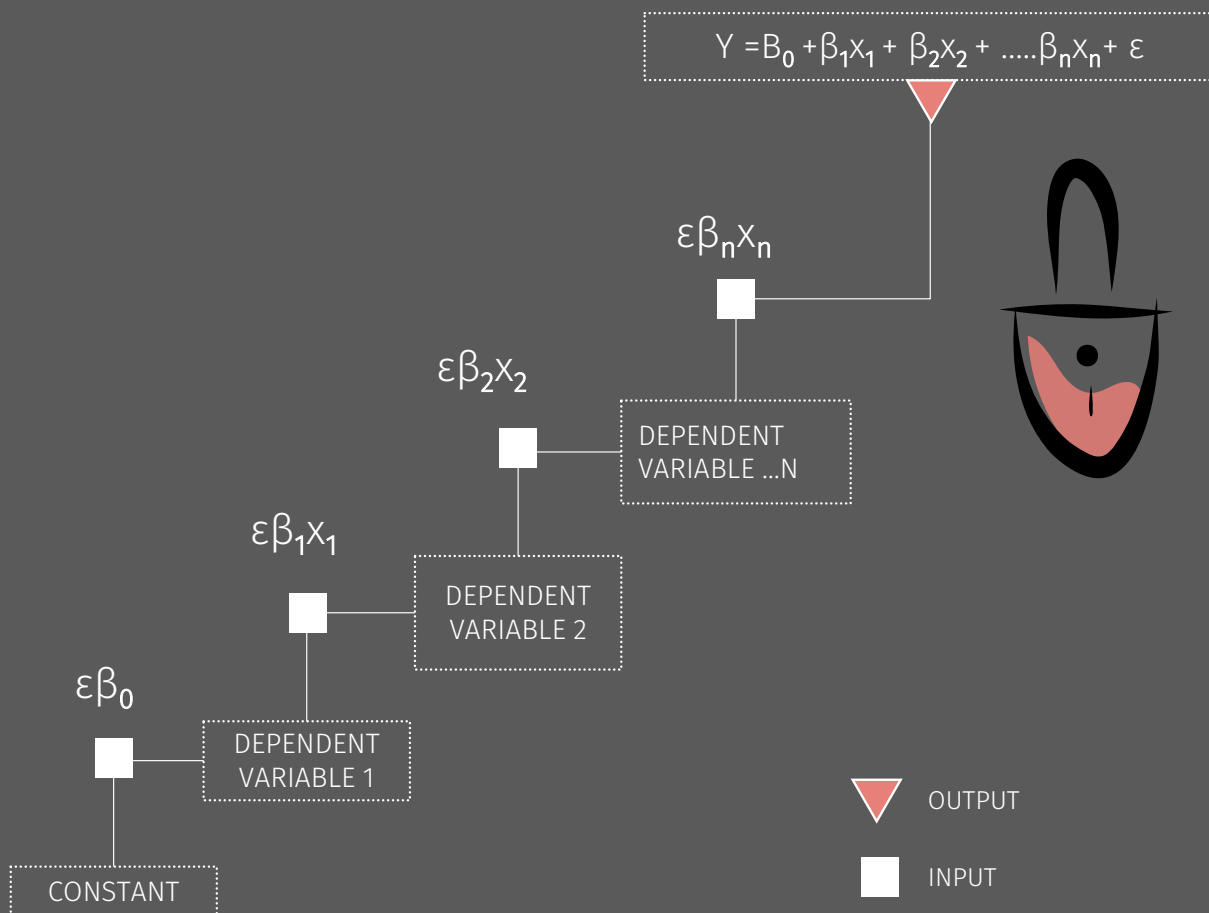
$Y = B_0 + \beta_1 x_1 + \beta_2 x_2 + .....\beta_n x_n + \varepsilon$

$\varepsilon\beta_n x_n$

$\varepsilon\beta_2 x_2$

DEPENDENT VARIABLE ...N

$\varepsilon\beta_1 x_1$

DEPENDENT VARIABLE 2

$\varepsilon\beta_0$

DEPENDENT VARIABLE 1

CONSTANT

OUTPUT

INPUT